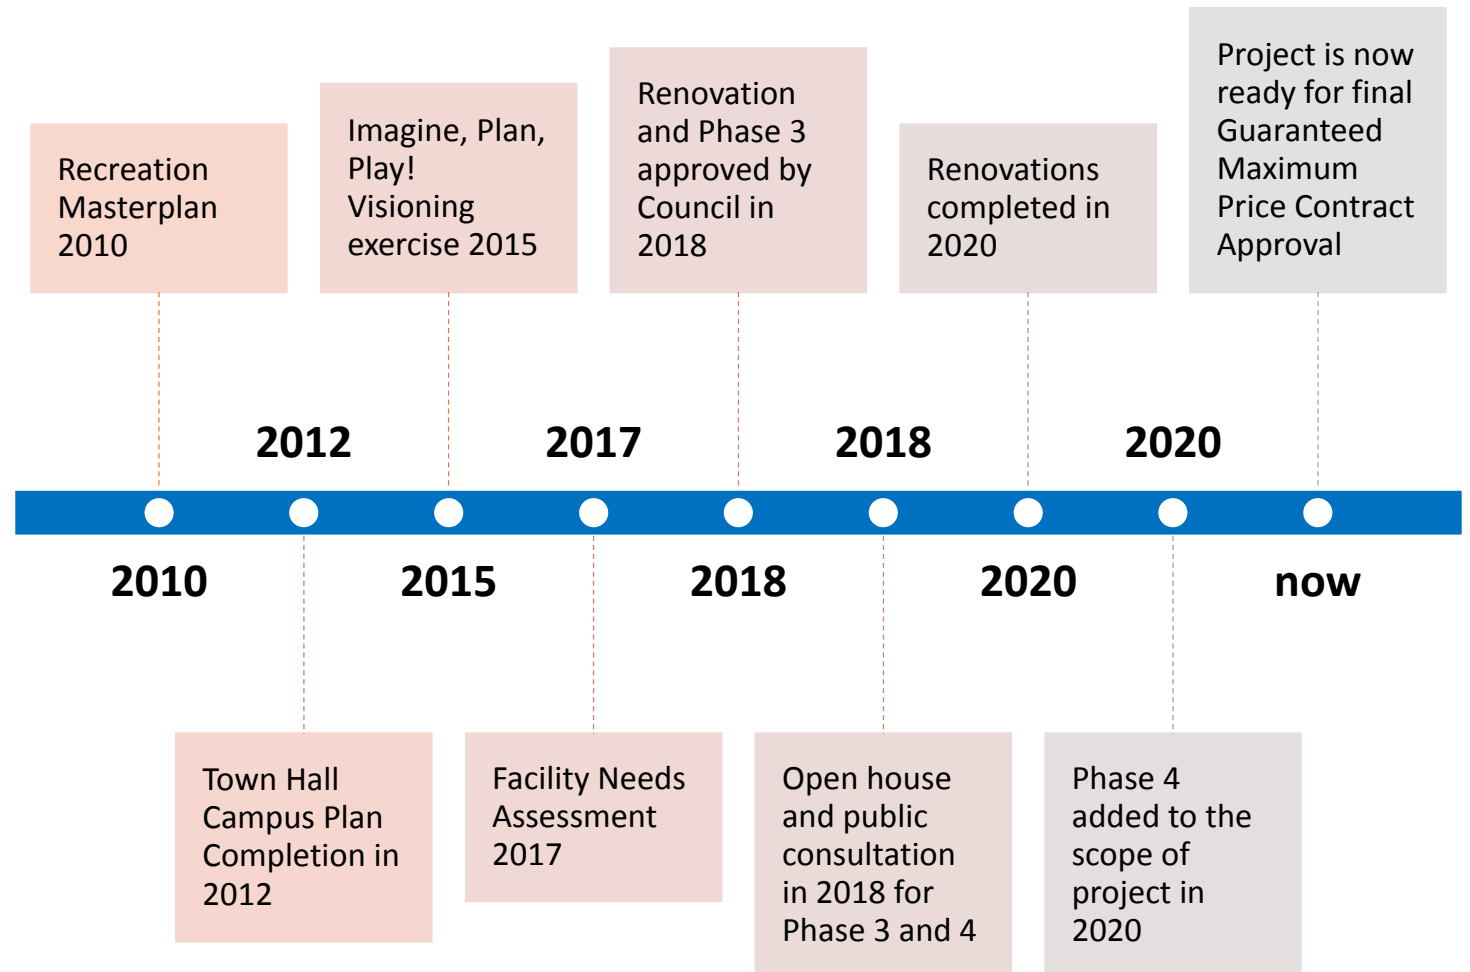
Recreation Masterplan 2010

Imagine, Plan, Play! Visioning exercise 2015

Renovation and Phase 3 approved by Council in 2018

Renovations completed in 2020

Project is now ready for final Guaranteed Maximum Price Contract Approval

2012

2017

2018

2020

2010

2015

2018

2020

now

Town Hall Campus Plan Completion in 2012

Facility Needs Assessment 2017

Open house and public consultation in 2018 for Phase 3 and 4

Phase 4 added to the scope of project in 2020